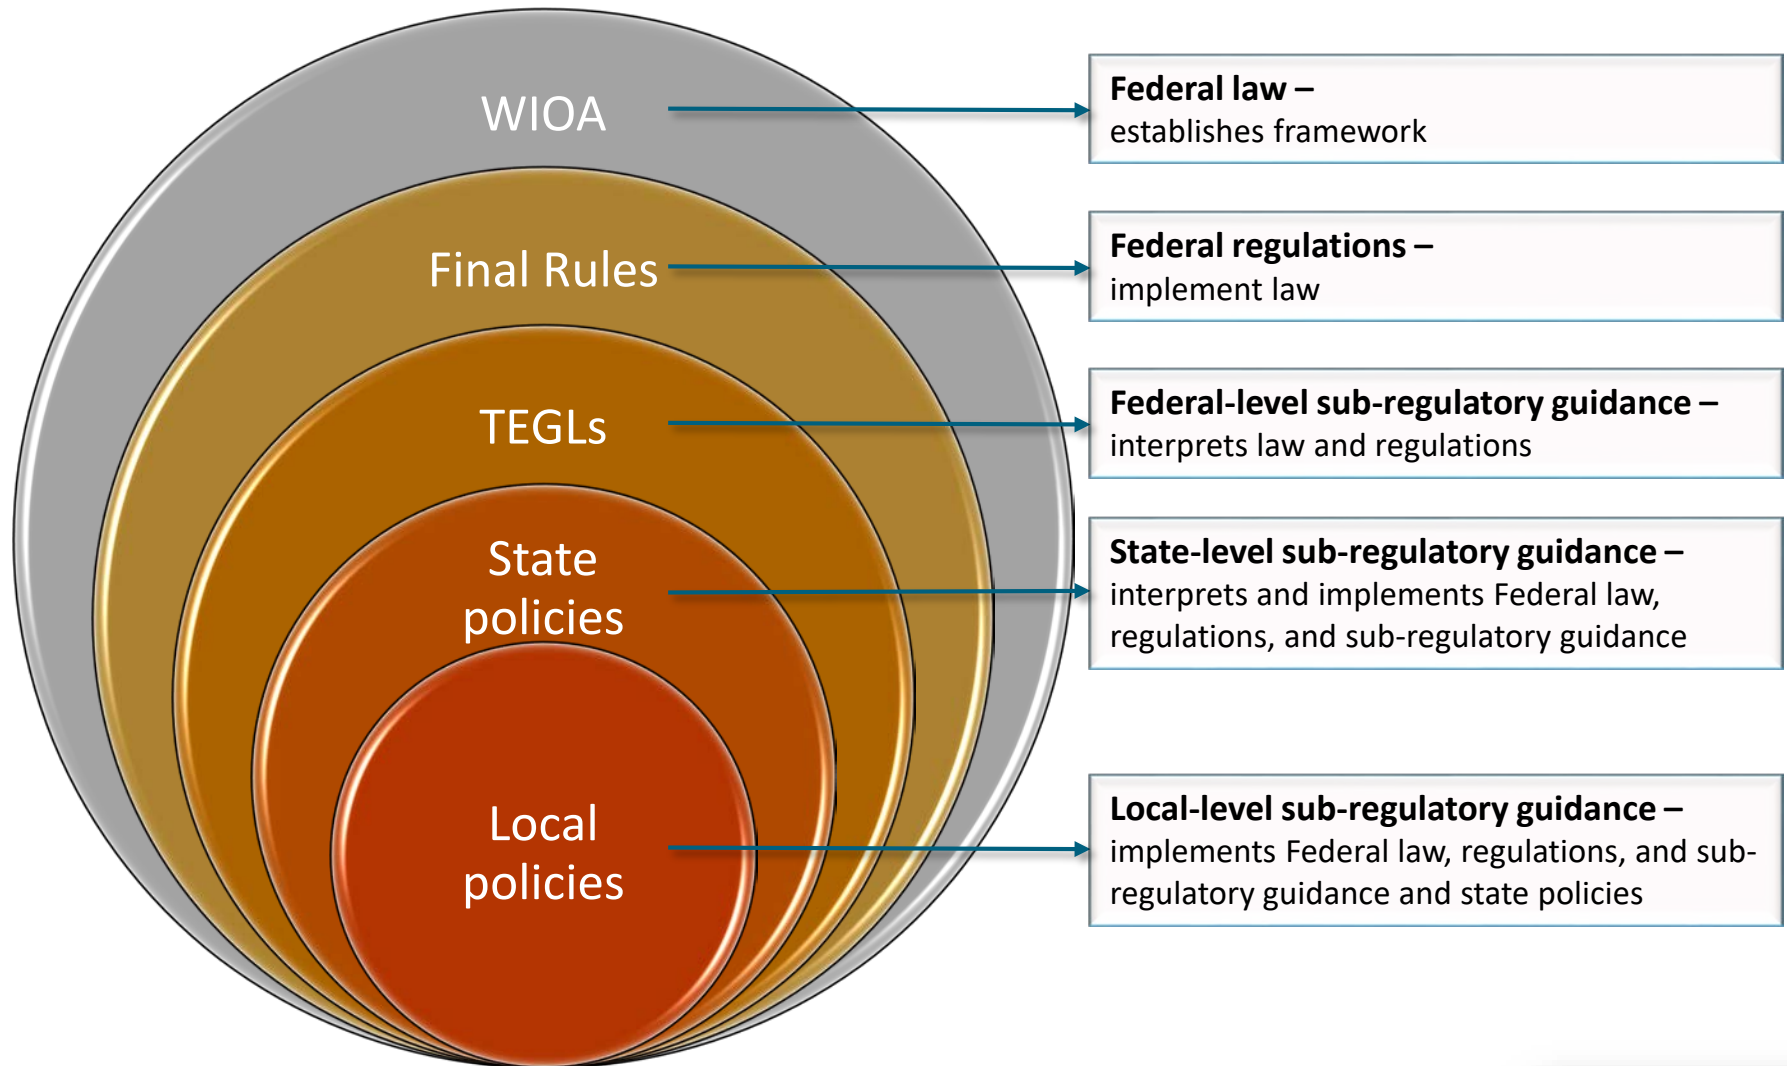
WIOA

Final Rules

TEGLs

State policies

Local policies

**Federal law –** establishes framework

**Federal regulations –** implement law

**Federal-level sub-regulatory guidance –** interprets law and regulations

**State-level sub-regulatory guidance –** interprets and implements Federal law, regulations, and sub-regulatory guidance

**Local-level sub-regulatory guidance –** implements Federal law, regulations, and sub-regulatory guidance and state policies